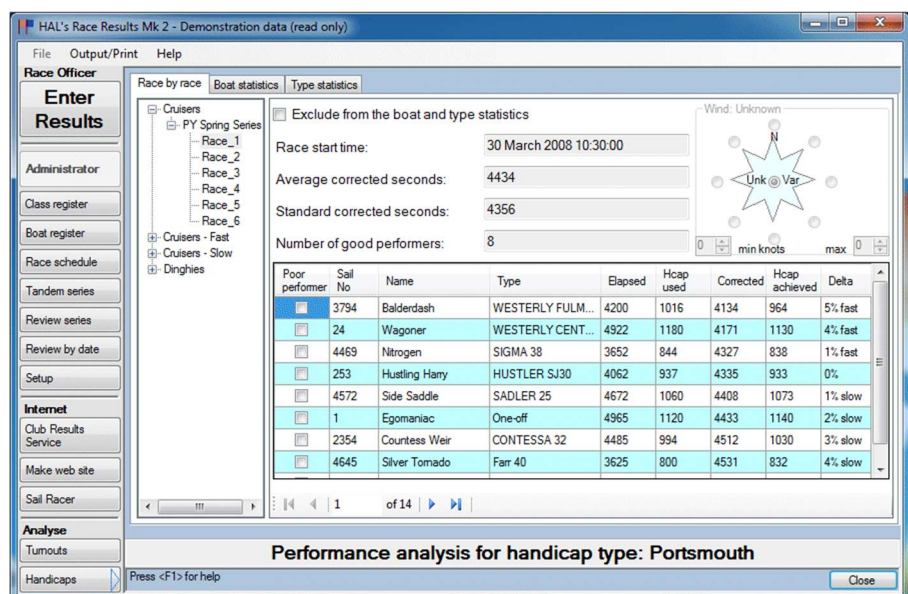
HAL's Race Results Mk 2 - Demonstration data (read only)

File Output/Print Help

Race Officer
Enter Results

Administrator
Class register
Boat register
Race schedule
Tandem series
Review series
Review by date
Setup

Internet
Club Results Service
Make web site
Sail Racer

Analyse
Turnouts
Handicaps

Race by race | Boat statistics | Type statistics

Cruisers
PY Spring Series
Race_1
Race_2
Race_3
Race_4
Race_5
Race_6
Cruisers - Fast
Cruisers - Slow
Dinghies

Exclude from the boat and type statistics

Race start time: 30 March 2008 10:30:00
Average corrected seconds: 4434
Standard corrected seconds: 4356
Number of good performers: 8

Wind: Unknown
N
Unk Var
0 min knots max 0

| Poor performer | Sail No | Name | Type | Elapsed | Hcap used | Corrected | Hcap achieved | Delta |
|---|---|---|---|---|---|---|---|---|
| | 3794 | Balderdash | WESTERLY FULM... | 4200 | 1016 | 4134 | 964 | 5% fast |
| | 24 | Wagoner | WESTERLY CENT... | 4922 | 1180 | 4171 | 1130 | 4% fast |
| | 4469 | Nitrogen | SIGMA 38 | 3652 | 844 | 4327 | 838 | 1% fast |
| | 253 | Hustling Harry | HUSTLER SJ30 | 4062 | 937 | 4335 | 933 | 0% |
| | 4572 | Side Saddle | SADLER 25 | 4672 | 1060 | 4408 | 1073 | 1% slow |
| | 1 | Egomaniac | One-off | 4965 | 1120 | 4433 | 1140 | 2% slow |
| | 2354 | Countess Weir | CONTESSA 32 | 4485 | 994 | 4512 | 1030 | 3% slow |
| | 4645 | Silver Tornado | Farr 40 | 3625 | 800 | 4531 | 832 | 4% slow |

1 of 14

Performance analysis for handicap type: Portsmouth

Press <F1> for help
Close